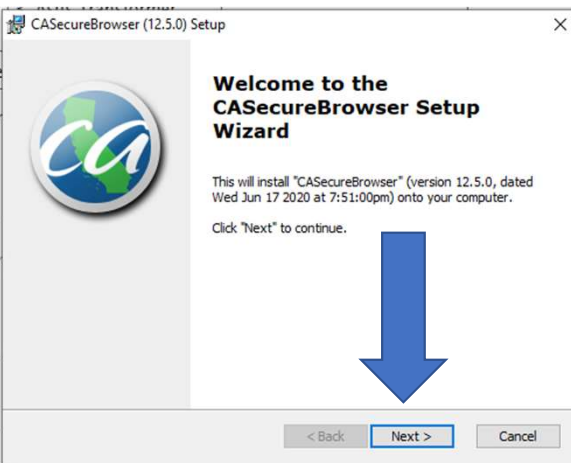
CASecureBrowser (12.5.0) Setup

×

Welcome to the CASecureBrowser Setup Wizard

This will install "CASecureBrowser" (version 12.5.0, dated Wed Jun 17 2020 at 7:51:00pm) onto your computer.

Click "Next" to continue.

< Back

Next >

Cancel